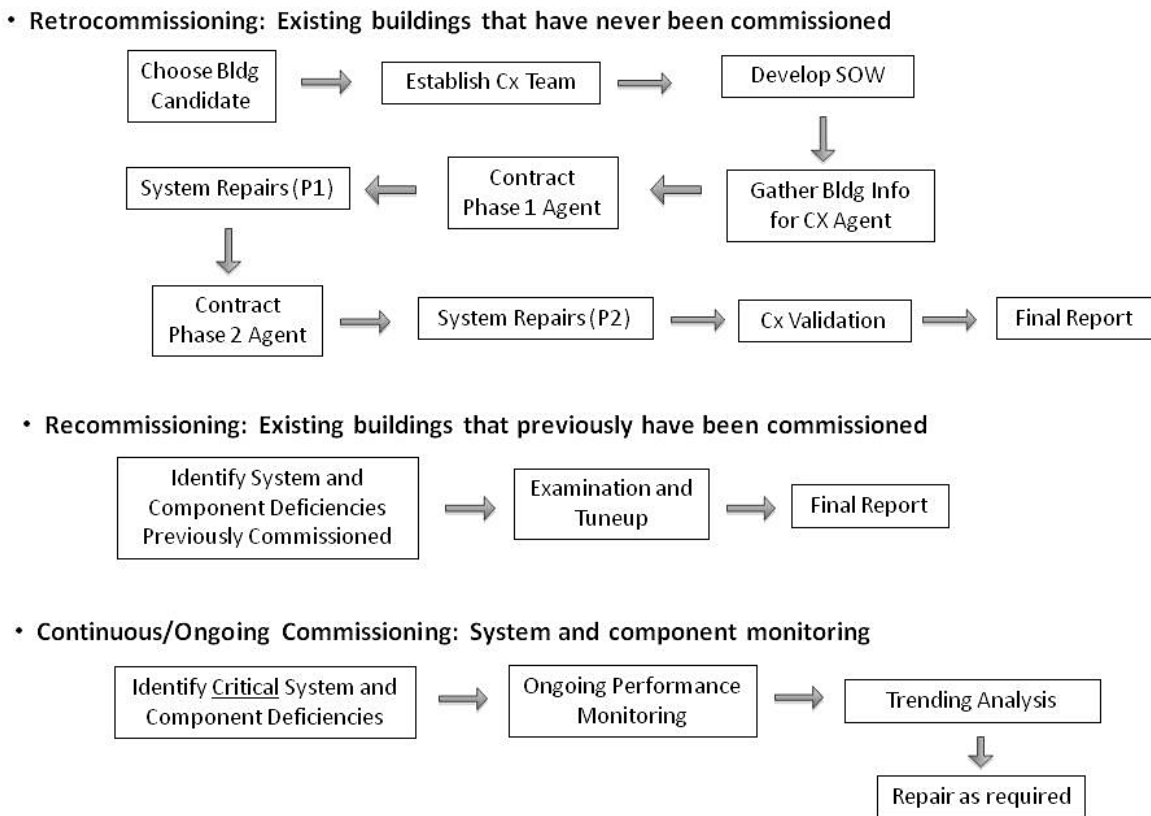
• Retrocommissioning: Existing buildings that have never been commissioned

Choose Bldg Candidate

Establish Cx Team

Develop SOW

Gather Bldg Info for CX Agent

Contract Phase 1 Agent

System Repairs (P1)

Contract Phase 2 Agent

System Repairs (P2)

Cx Validation

Final Report

• Recommissioning: Existing buildings that previously have been commissioned

Identify System and Component Deficiencies Previously Commissioned

Examination and Tuneup

Final Report

• Continuous/Ongoing Commissioning: System and component monitoring

Identify Critical System and Component Deficiencies

Ongoing Performance Monitoring

Trending Analysis

Repair as required